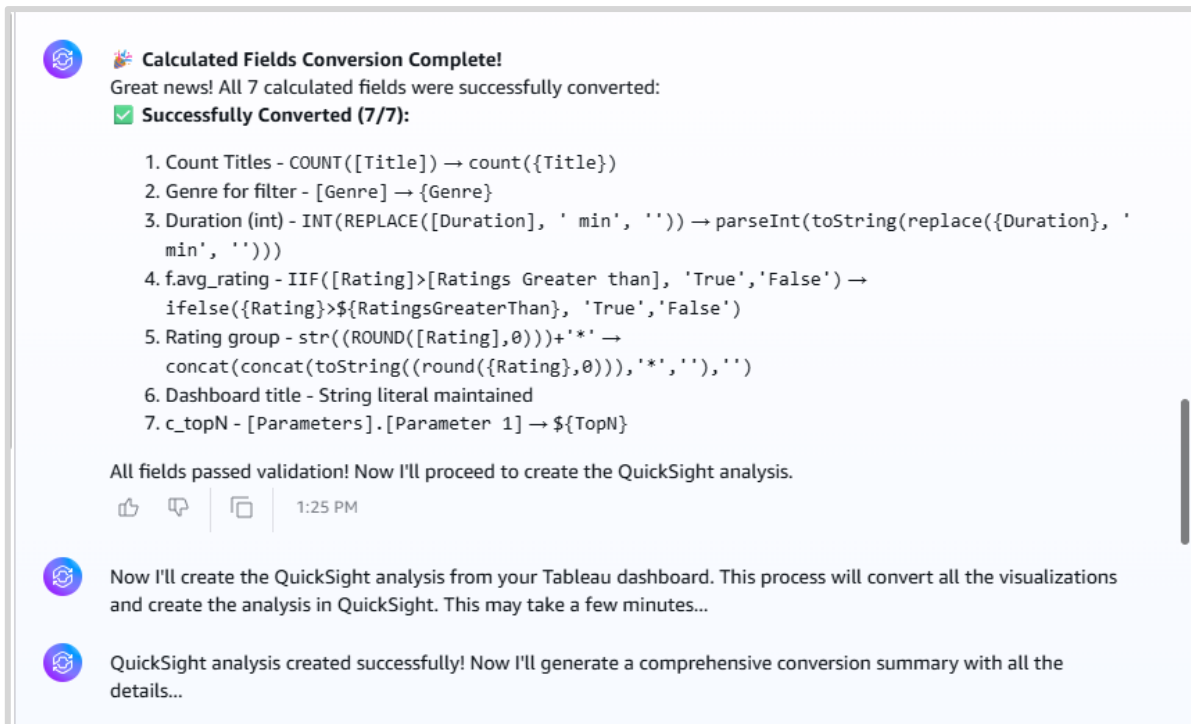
🎉 **Calculated Fields Conversion Complete!**

Great news! All 7 calculated fields were successfully converted:

✅ **Successfully Converted (7/7):**

1. Count Titles - COUNT([Title]) → count({Title})
2. Genre for filter - [Genre] → {Genre}
3. Duration (int) - INT(REPLACE([Duration], ' min', '')) → parseInt(toString(replace({Duration}, ' min', '')))
4. f.avg_rating - IIF([Rating]>[Ratings Greater than], 'True','False') → ifelse({Rating}>${RatingsGreaterThan}, 'True','False')
5. Rating group - str((ROUND([Rating],0)))+'*' → concat(concat(toString((round({Rating},0))),'*',''),'')
6. Dashboard title - String literal maintained
7. c_topN - [Parameters].[Parameter 1] → ${TopN}

All fields passed validation! Now I'll proceed to create the QuickSight analysis.

1:25 PM

Now I'll create the QuickSight analysis from your Tableau dashboard. This process will convert all the visualizations and create the analysis in QuickSight. This may take a few minutes...

QuickSight analysis created successfully! Now I'll generate a comprehensive conversion summary with all the details...